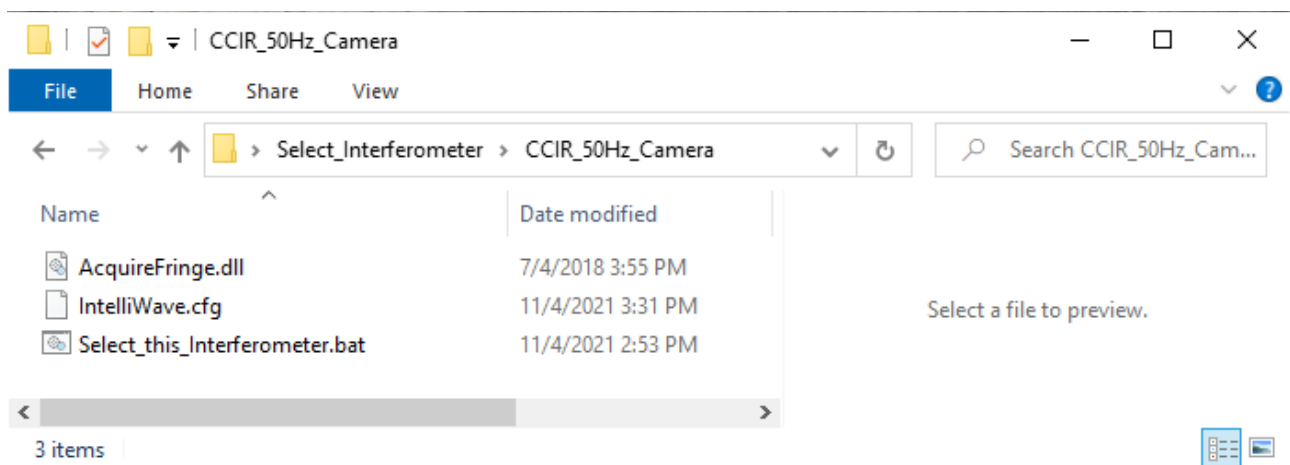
CCIR_50Hz_Camera

File Home Share View

Select_Interferometer > CCIR_50Hz_Camera

Search CCIR_50Hz_Cam...

| Name | Date modified |
|---|---|
| AcquireFringe.dll | 7/4/2018 3:55 PM |
| IntelliWave.cfg | 11/4/2021 3:31 PM |
| Select_this_Interferometer.bat | 11/4/2021 2:53 PM |

Select a file to preview.

3 items